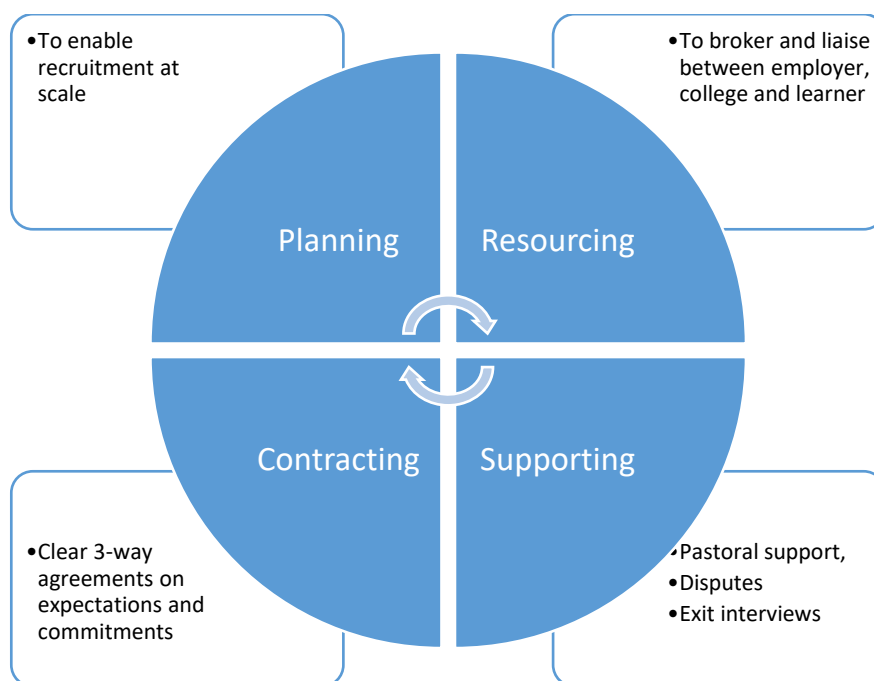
•To enable recruitment at scale

•To broker and liaise between employer, college and learner

Planning

Resourcing

Contracting

Supporting

•Clear 3-way agreements on expectations and commitments

•Pastoral support,
•Disputes
•Exit interviews